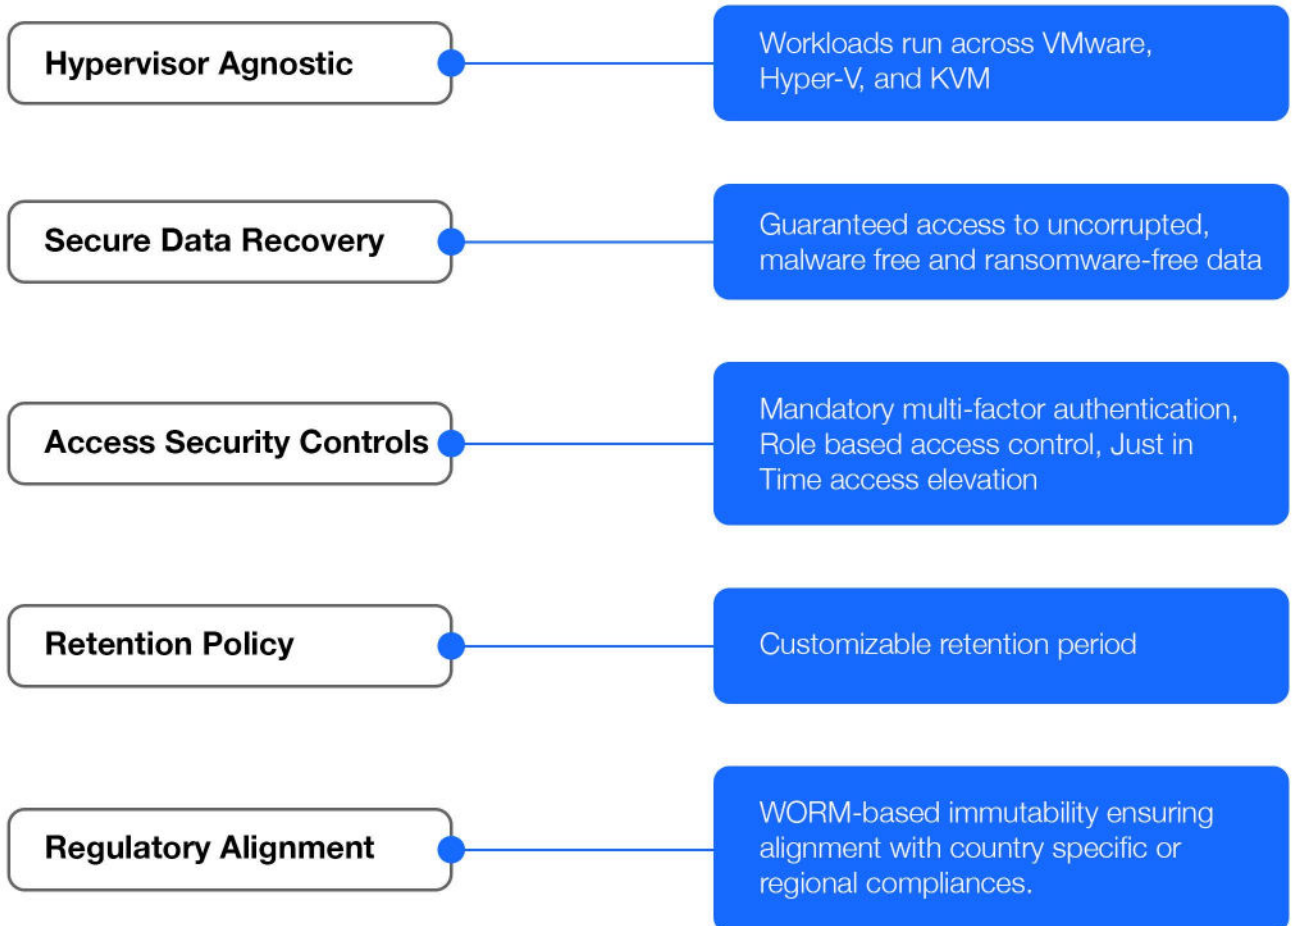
Hypervisor Agnostic

Workloads run across VMware, Hyper-V, and KVM

Secure Data Recovery

Guaranteed access to uncorrupted, malware free and ransomware-free data

Access Security Controls

Mandatory multi-factor authentication, Role based access control, Just in Time access elevation

Retention Policy

Customizable retention period

Regulatory Alignment

WORM-based immutability ensuring alignment with country specific or regional compliances.